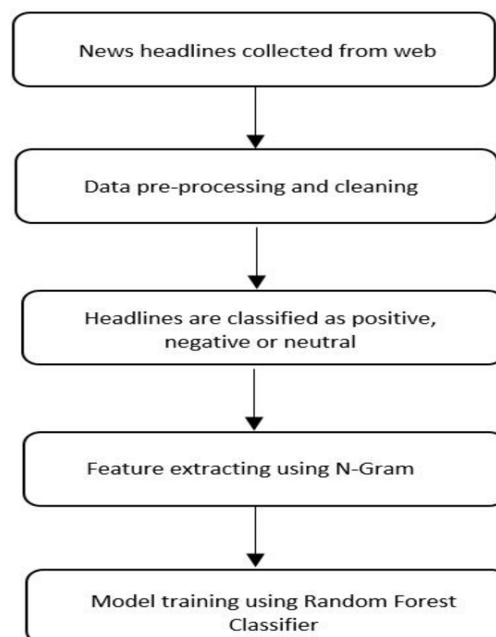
News headlines collected from web

Data pre-processing and cleaning

Headlines are classified as positive, negative or neutral

Feature extracting using N-Gram

Model training using Random Forest Classifier